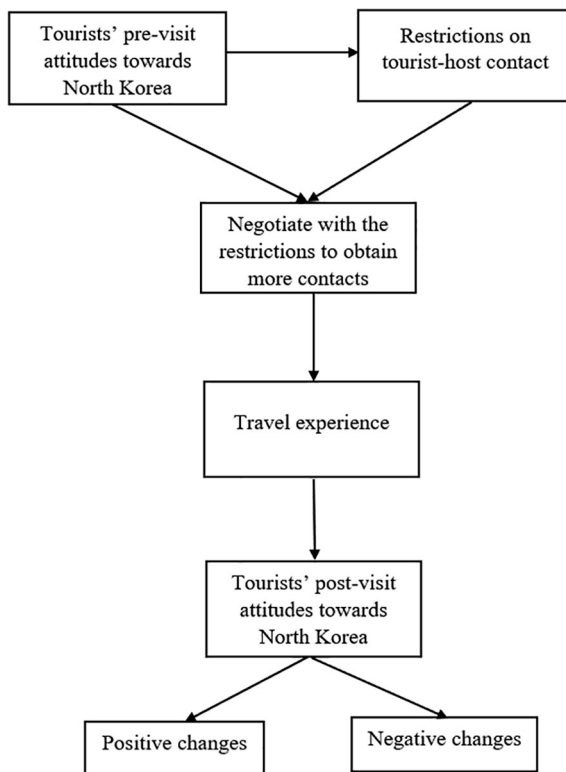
Tourists' pre-visit attitudes towards North Korea

Restrictions on tourist-host contact

Negotiate with the restrictions to obtain more contacts

Travel experience

Tourists' post-visit attitudes towards North Korea

Positive changes

Negative changes